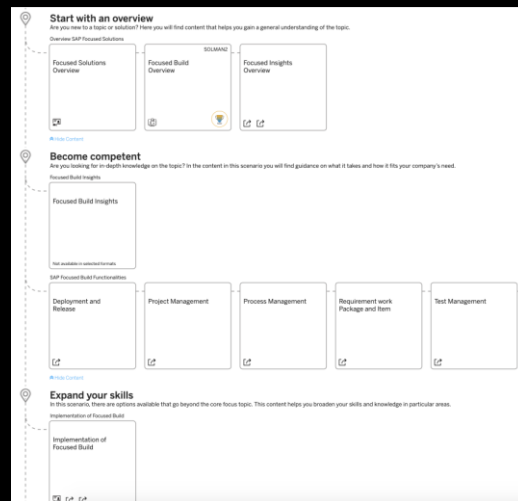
Start with an overview

Are you new to a topic or solution? Here you will find content that helps you gain a general understanding of the topic.

Overview SAP Focused Solutions

Focused Solutions Overview

SOLMAN2

Focused Build Overview

Focused Insights Overview

Hide Content

Become competent

Are you looking for in-depth knowledge on the topic? In the content in this scenario you will find guidance on what it takes and how it fits your company's need.

Focused Build Insights

Focused Build Insights

Not available in selected formats

SAP Focused Build Functionalities

Deployment and Release

Project Management

Process Management

Requirement work Package and Item

Test Management

Hide Content

Expand your skills

In this scenario, there are options available that go beyond the core focus topic. This content helps you broaden your skills and knowledge in particular areas.

Implementation of Focused Build

Implementation of Focused Build